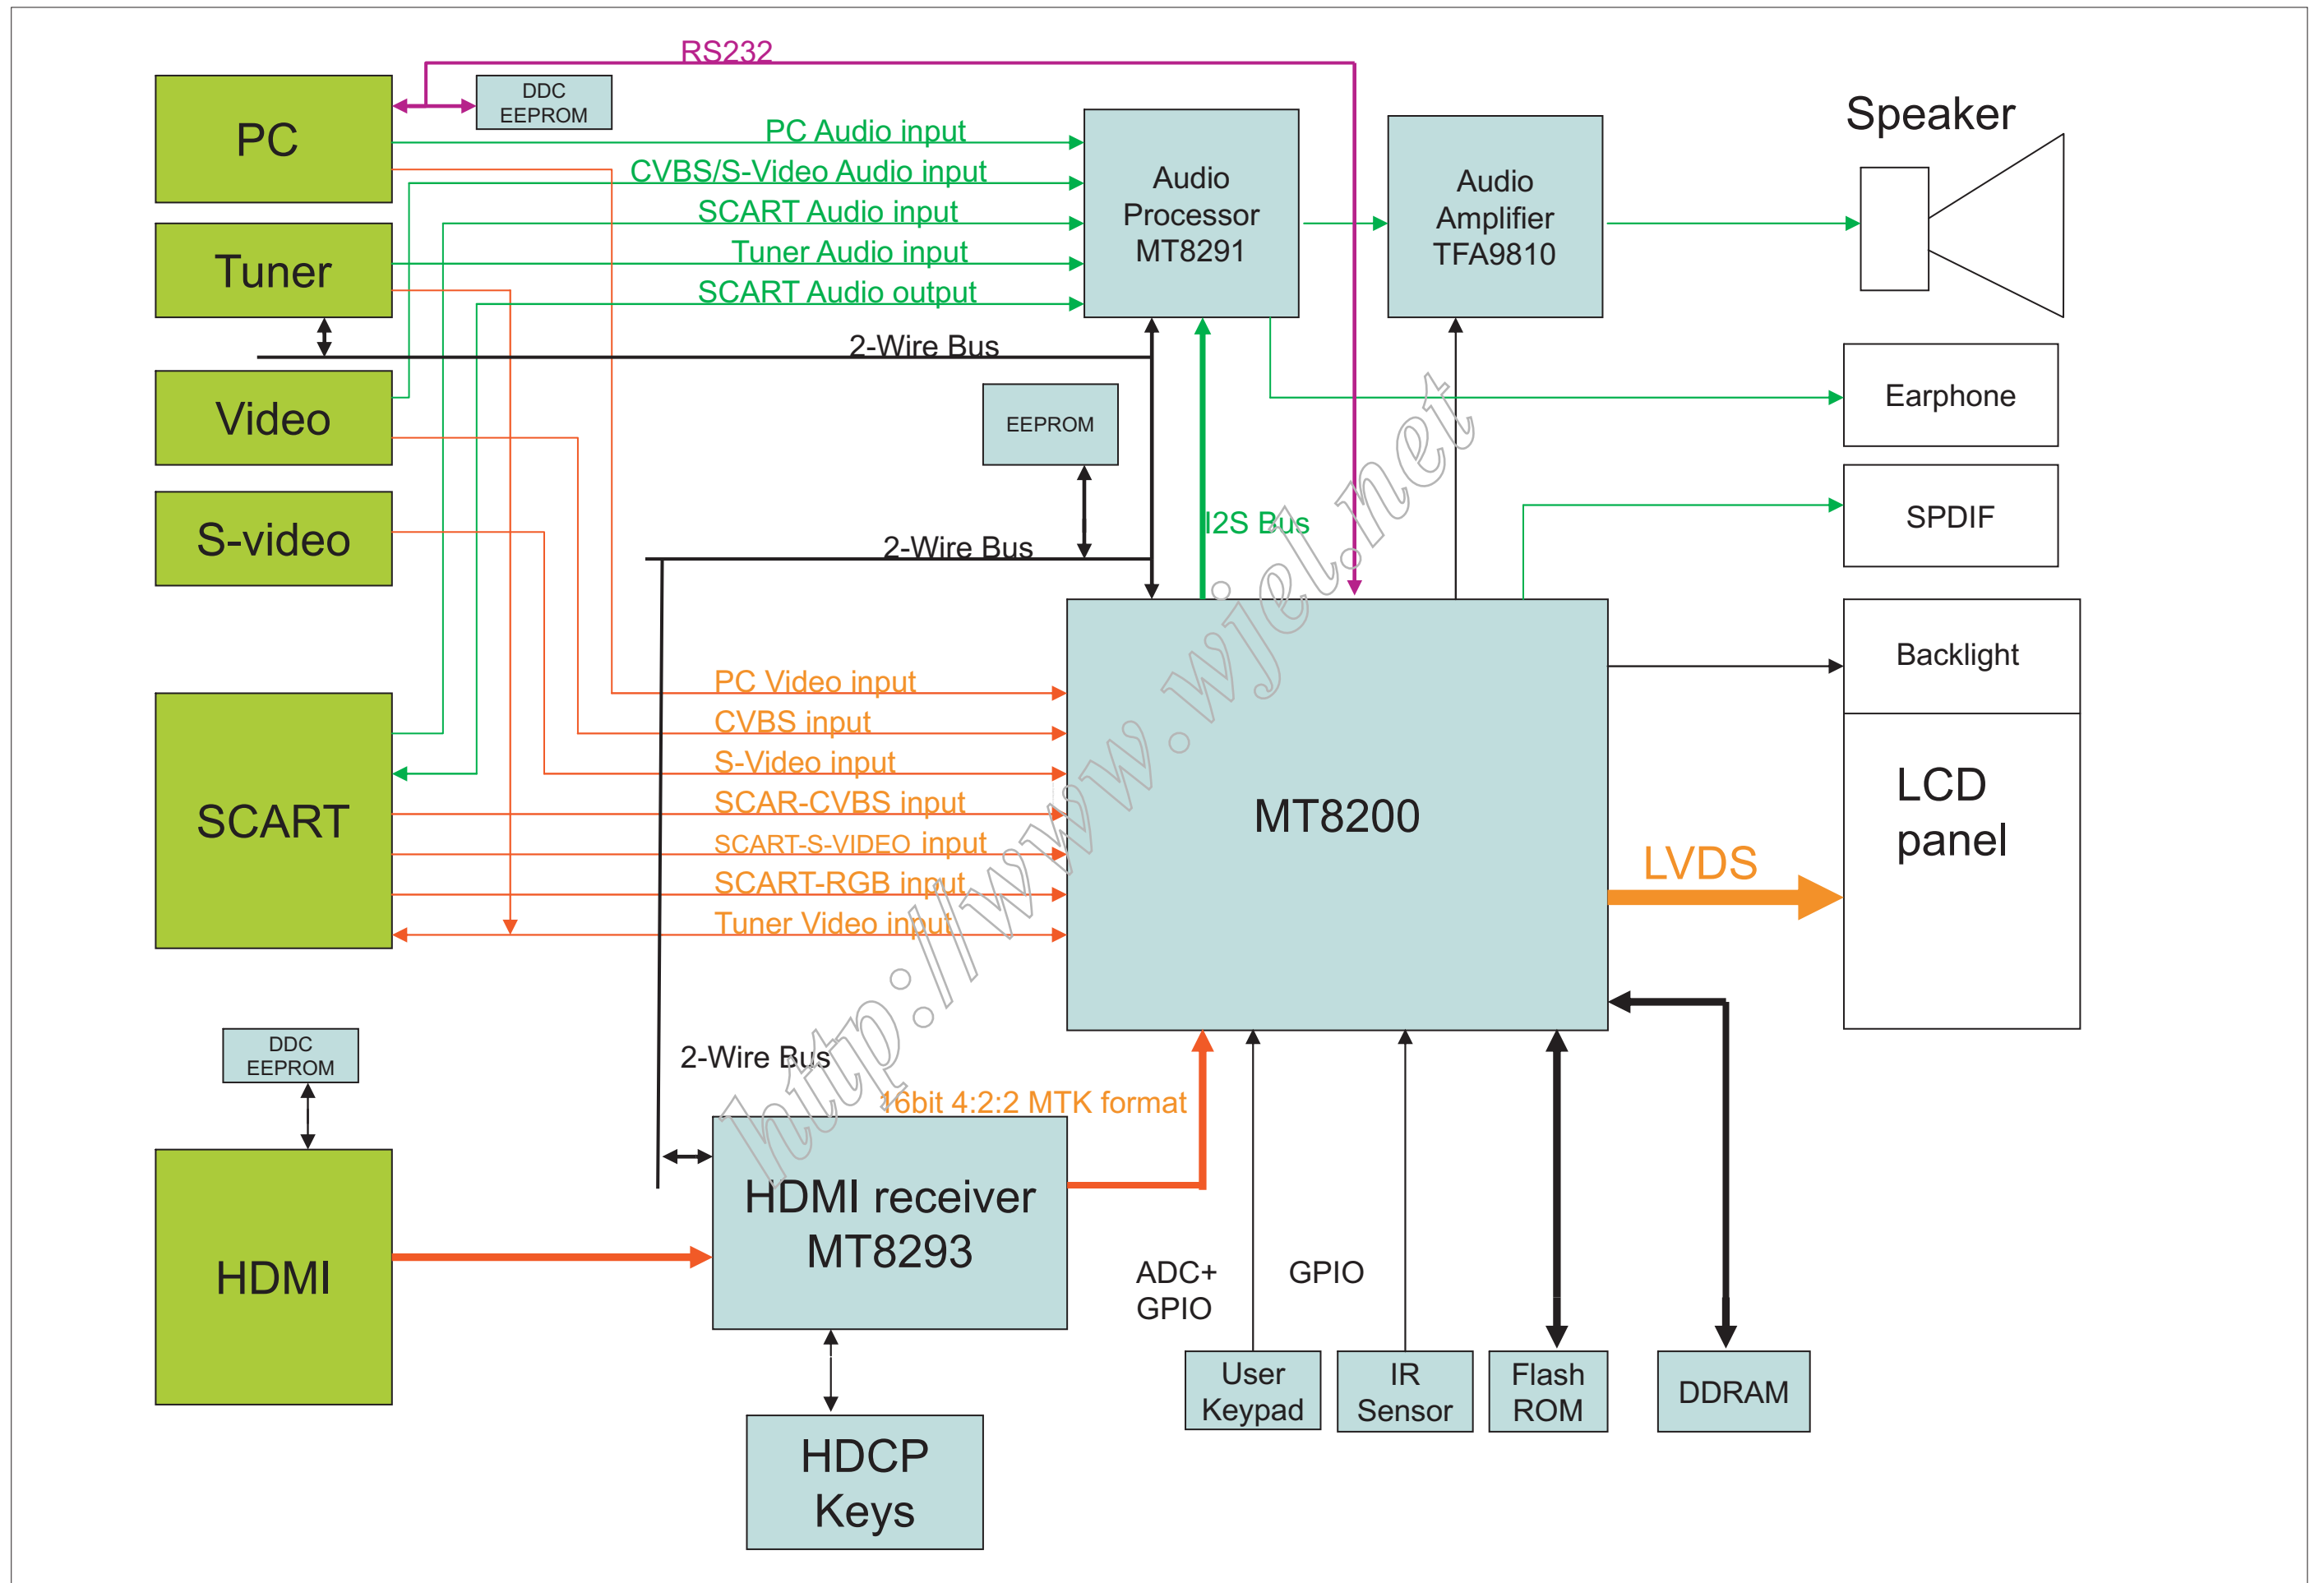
RS232

PC

DDC EEPROM

PC Audio input

CVBS/S-Video Audio input

SCART Audio input

Tuner Audio input

SCART Audio output

Tuner

Audio Processor MT8291

Audio Amplifier TFA9810

Speaker

2-Wire Bus

Video

EEPROM

Earphone

S-video

I2S Bus

SPDIF

2-Wire Bus

Backlight

PC Video input

CVBS input

S-Video input

SCAR-CVBS input

SCART-S-VIDEO input

SCART-RGB input

Tuner Video input

SCART

MT8200

LCD panel

LVDS

DDC EEPROM

2-Wire Bus

16bit 4:2:2 MTK format

HDMI receiver MT8293

HDMI

ADC+ GPIO

GPIO

User Keypad

IR Sensor

Flash ROM

DDRAM

HDCP Keys

http://www.wjel.net